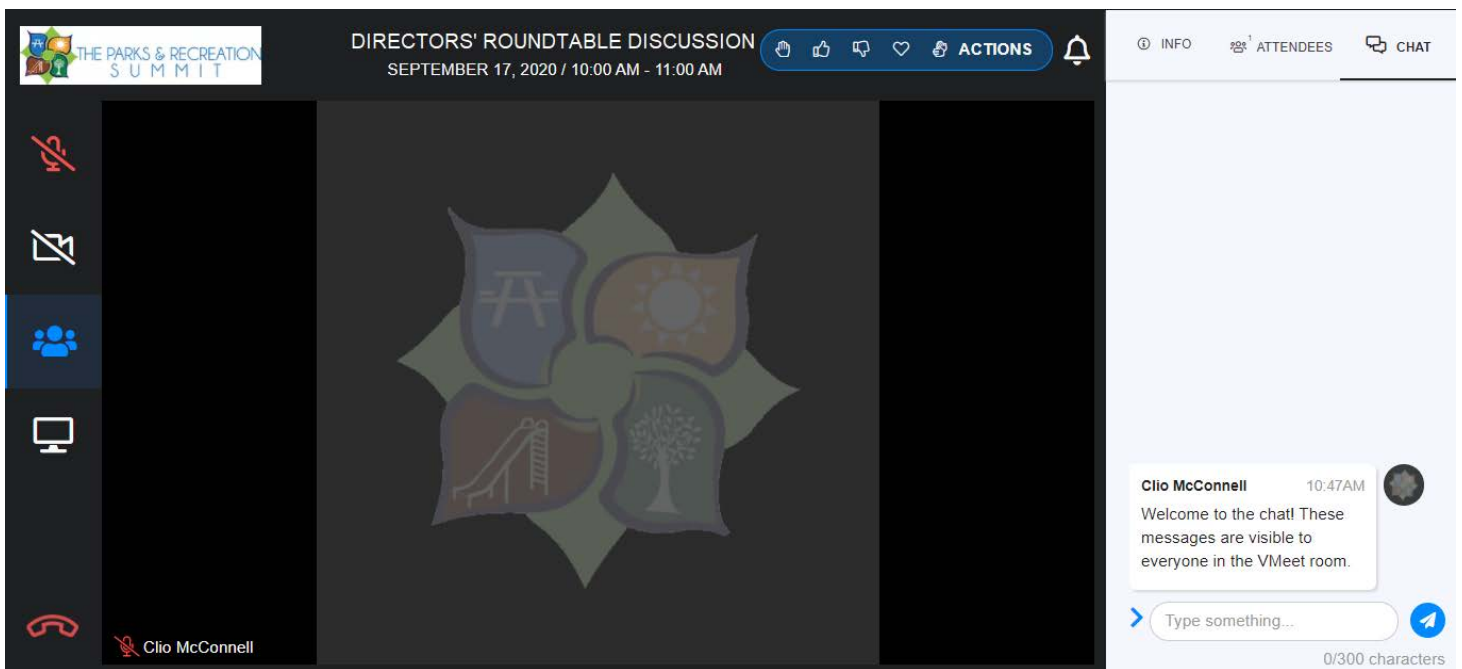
THE PARKS & RECREATION SUMMIT

DIRECTORS' ROUNDTABLE DISCUSSION
SEPTEMBER 17, 2020 / 10:00 AM - 11:00 AM

ACTIONS

INFO
1 ATTENDEES
CHAT

Clio McConnell 10:47AM
Welcome to the chat! These messages are visible to everyone in the VMeet room.

Type something...
0/300 characters

Clio McConnell